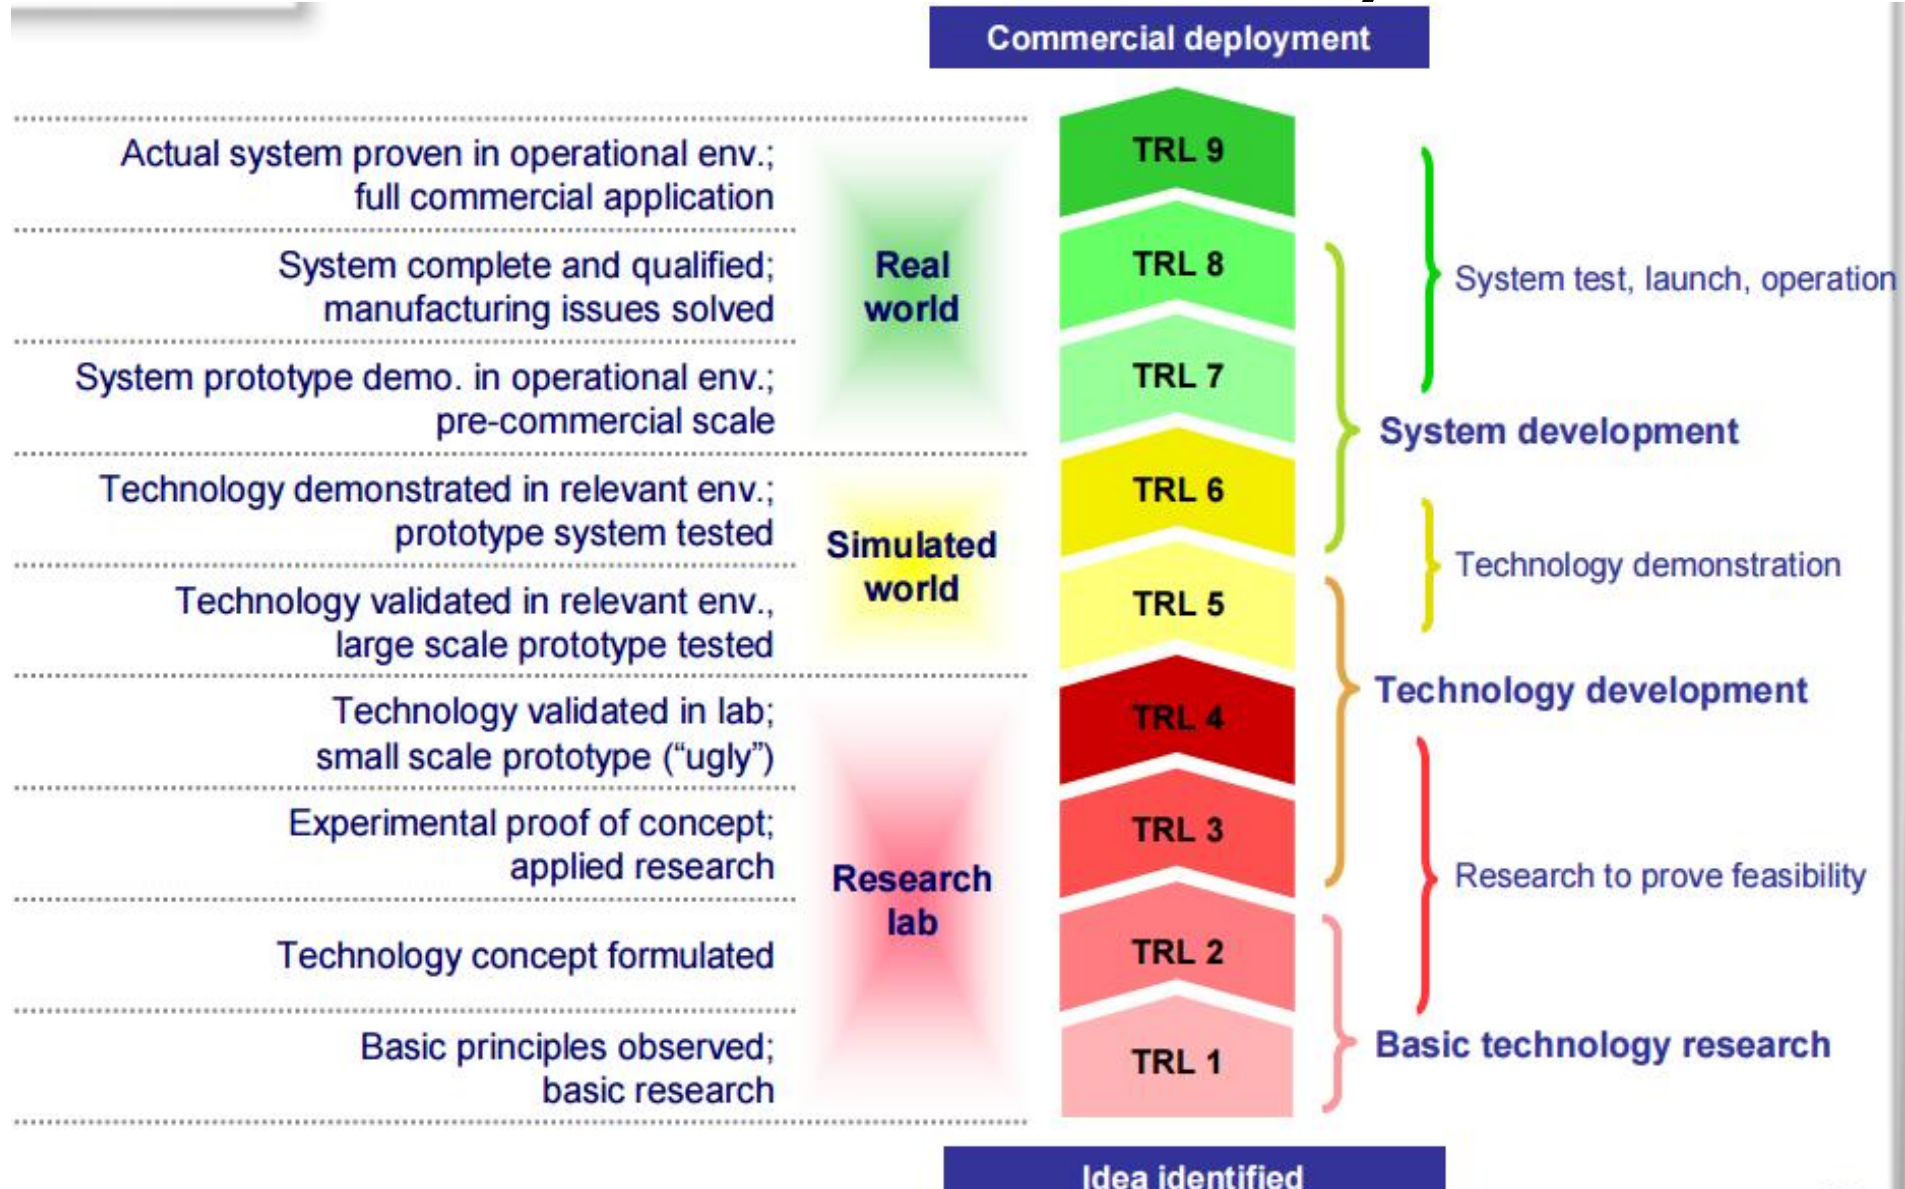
Commercial deployment

Actual system proven in operational env.; full commercial application

System complete and qualified; manufacturing issues solved

System prototype demo. in operational env.; pre-commercial scale

Technology demonstrated in relevant env.; prototype system tested

Technology validated in relevant env., large scale prototype tested

Technology validated in lab; small scale prototype ("ugly")

Experimental proof of concept; applied research

Technology concept formulated

Basic principles observed; basic research

Real world

Simulated world

Research lab

TRL 9
TRL 8
TRL 7
TRL 6
TRL 5
TRL 4
TRL 3
TRL 2
TRL 1

System test, launch, operation

System development

Technology demonstration

Technology development

Research to prove feasibility

Basic technology research

Idea identified